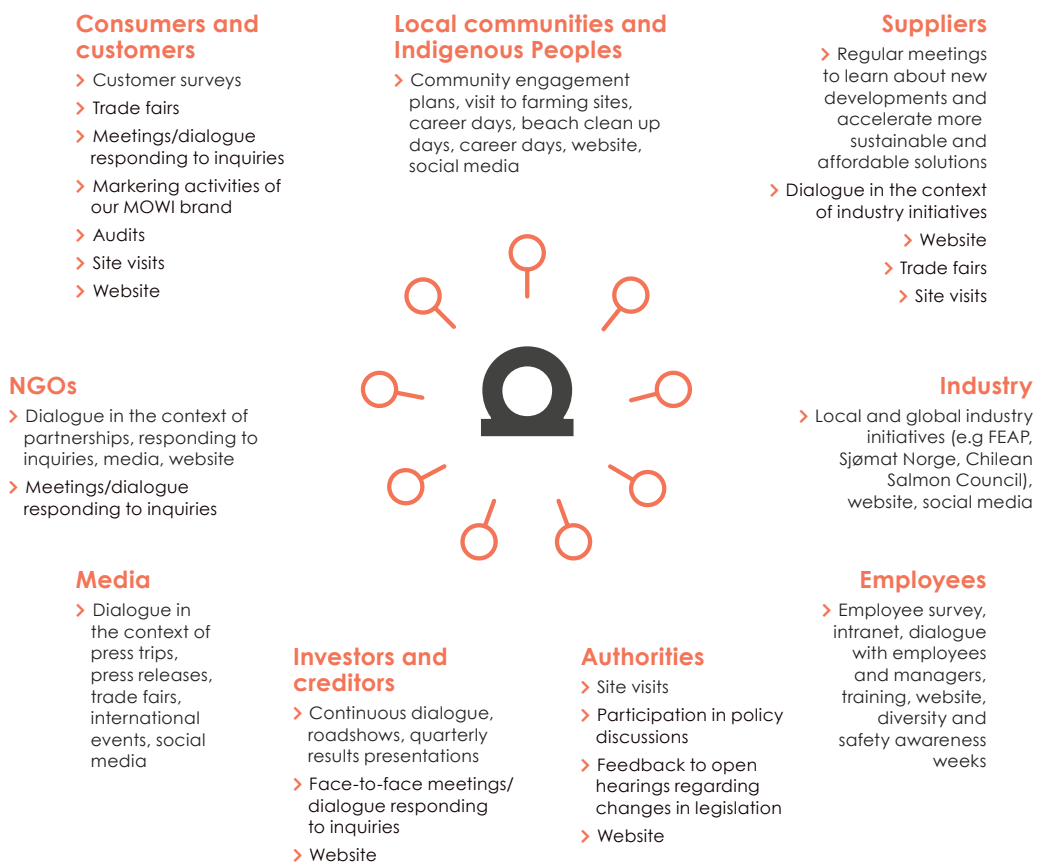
Consumers and customers

› Customer surveys
› Trade fairs
› Meetings/dialogue responding to inquiries
› Markering activities of our MOWI brand
› Audits
› Site visits
› Website

Local communities and Indigenous Peoples

› Community engagement plans, visit to farming sites, career days, beach clean up days, career days, website, social media

Suppliers

› Regular meetings to learn about new developments and accelerate more sustainable and affordable solutions
› Dialogue in the context of industry initiatives
› Website
› Trade fairs
› Site visits

NGOs

› Dialogue in the context of partnerships, responding to inquiries, media, website
› Meetings/dialogue responding to inquiries

Industry

› Local and global industry initiatives (e.g FEAP, Sjømat Norge, Chilean Salmon Council), website, social media

Media

› Dialogue in the context of press trips, press releases, trade fairs, international events, social media

Investors and creditors

› Continuous dialogue, roadshows, quarterly results presentations
› Face-to-face meetings/ dialogue responding to inquiries
› Website

Authorities

› Site visits
› Participation in policy discussions
› Feedback to open hearings regarding changes in legislation
› Website

Employees

› Employee survey, intranet, dialogue with employees and managers, training, website, diversity and safety awareness weeks